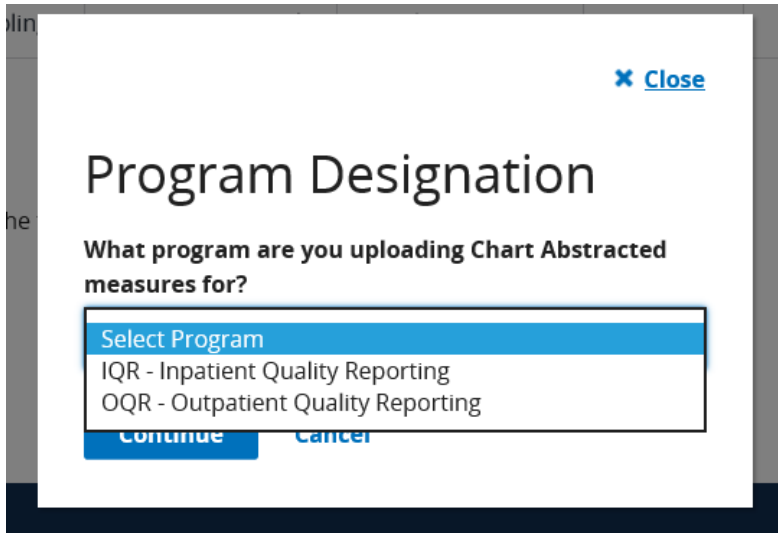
olin

he

✖ Close

Program Designation

What program are you uploading Chart Abstracted measures for?

Select Program
IQR - Inpatient Quality Reporting
OQR - Outpatient Quality Reporting

Continue

Cancel